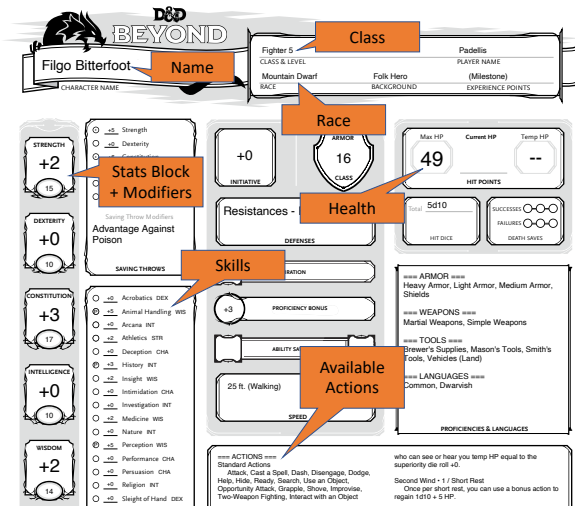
D&D BEYOND

Filgo Bitterfoot
CHARACTER NAME

Name

Fighter 5
CLASS & LEVEL

Class

Padellis
PLAYER NAME

Mountain Dwarf
RACE

Folk Hero
BACKGROUND

(Milestone)
EXPERIENCE POINTS

Race

STRENGTH
+2
15

DEXTERITY
+0
10

CONSTITUTION
+3
17

INTELLIGENCE
+0
10

WISDOM
+2
14

+5 Strength
+0 Dexterity

Stats Block + Modifiers

Saving Throw Modifiers
Advantage Against Poison

SAVING THROWS

Skills

+0 Acrobatics DEX
+5 Animal Handling WIS
+0 Arcana INT
+2 Athletics STR
+0 Deception CHA
+3 History INT
+2 Insight WIS
+0 Intimidation CHA
+0 Investigation INT
+2 Medicine WIS
+0 Nature INT
+5 Perception WIS
+0 Performance CHA
+0 Persuasion CHA
+0 Religion INT
+0 Sleight of Hand DEX

+0
INITIATIVE

ARMOR
16
CLASS

Max HP
49
Current HP
Temp HP
--
HIT POINTS

Health

Resistances - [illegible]
DEFENSES

Total 5d10
HIT DICE

SUCCESSES
FAILURES
DEATH SAVES

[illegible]RATION

+3
PROFICIENCY BONUS

ABILITY SA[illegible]

25 ft. (Walking)
SPEED

Available Actions

=== ARMOR ===
Heavy Armor, Light Armor, Medium Armor, Shields

=== WEAPONS ===
Martial Weapons, Simple Weapons

=== TOOLS ===
Brewer's Supplies, Mason's Tools, Smith's Tools, Vehicles (Land)

=== LANGUAGES ===
Common, Dwarvish

PROFICIENCIES & LANGUAGES

=== ACTIONS ===
Standard Actions
Attack, Cast a Spell, Dash, Disengage, Dodge, Help, Hide, Ready, Search, Use an Object, Opportunity Attack, Grapple, Shove, Improvise, Two-Weapon Fighting, Interact with an Object

who can see or hear you temp HP equal to the superiority die roll +0.

Second Wind • 1 / Short Rest
Once per short rest, you can use a bonus action to regain 1d10 + 5 HP.